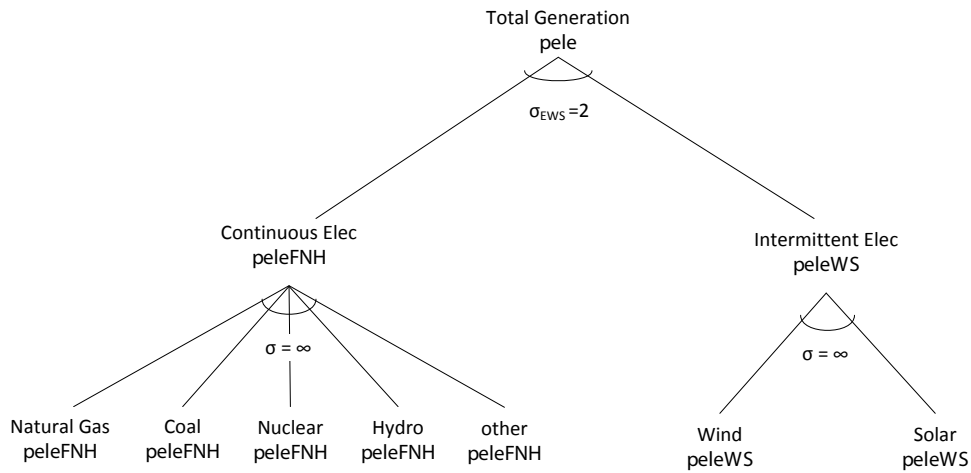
Total Generation
pele

$\sigma_{EWS}=2$

Continuous Elec
peleFNH

Intermittent Elec
peleWS

$\sigma = \infty$

$\sigma = \infty$

Natural Gas
peleFNH

Coal
peleFNH

Nuclear
peleFNH

Hydro
peleFNH

other
peleFNH

Wind
peleWS

Solar
peleWS